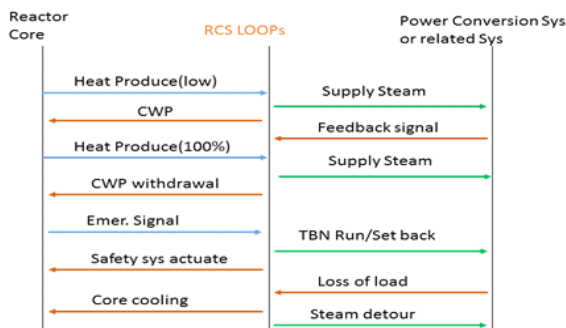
Reactor Core

RCS LOOPs

Power Conversion Sys or related Sys

Heat Produce(low)

Supply Steam

CWP

Feedback signal

Heat Produce(100%)

Supply Steam

CWP withdrawal

Emer. Signal

TBN Run/Set back

Safety sys actuate

Loss of load

Core cooling

Steam detour